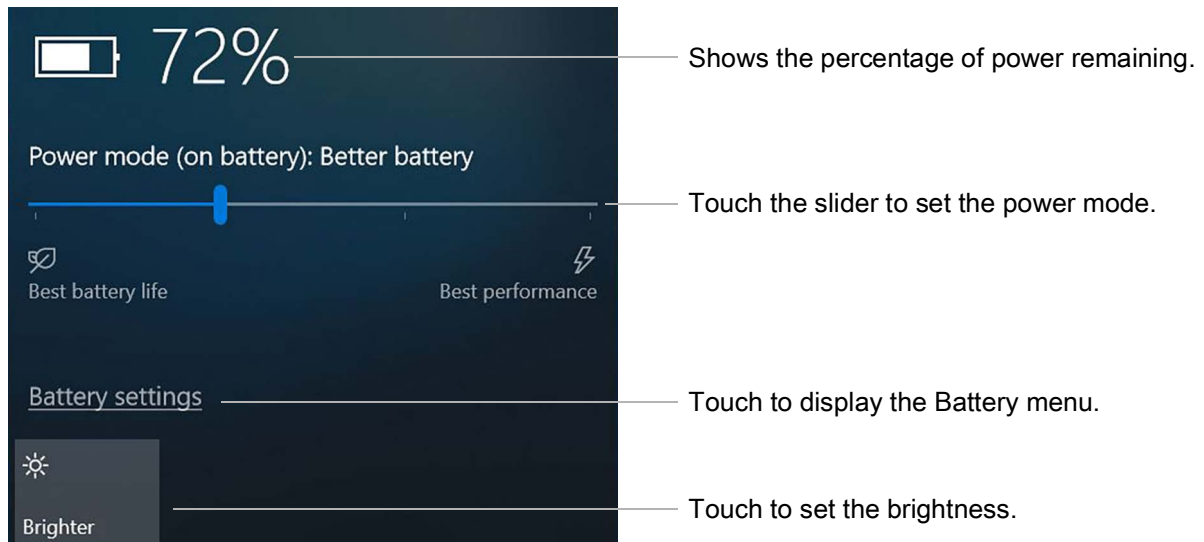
72%

Shows the percentage of power remaining.

Power mode (on battery): Better battery

Touch the slider to set the power mode.

Best battery life

Best performance

Battery settings

Touch to display the Battery menu.

Brighter

Touch to set the brightness.